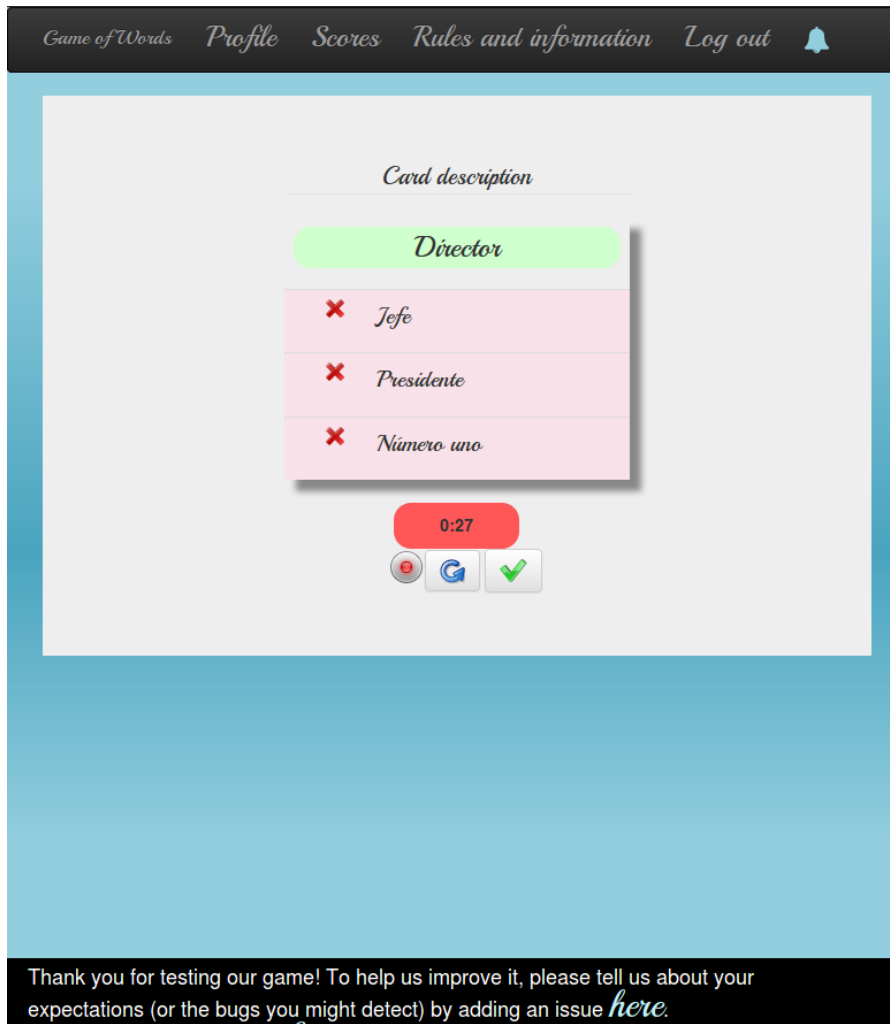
Game of Words Profile Scores Rules and information Log out

Card description

Director

Jefe

Presidente

Número uno

0:27

Thank you for testing our game! To help us improve it, please tell us about your expectations (or the bugs you might detect) by adding an issue here.